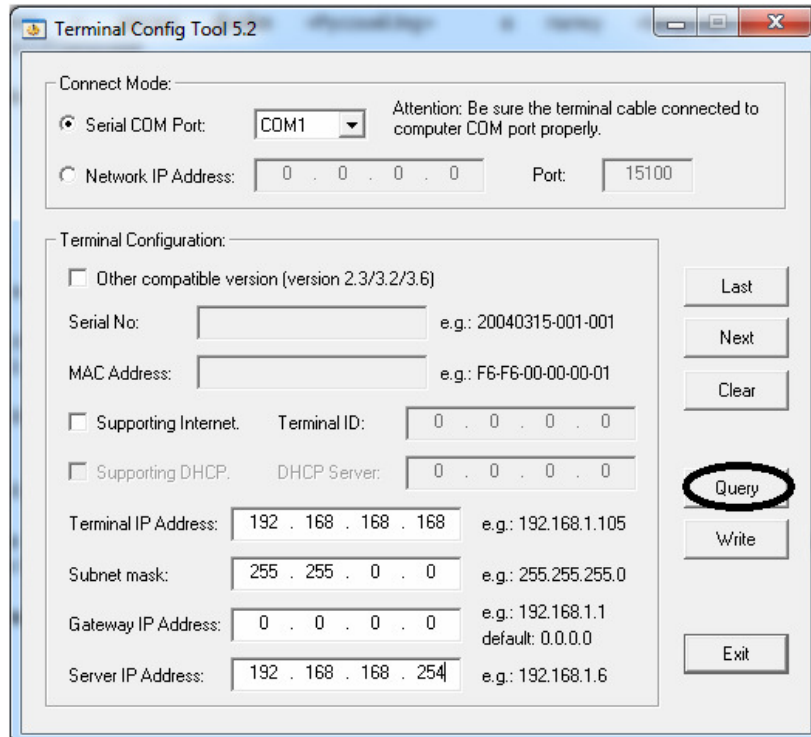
Terminal Config Tool 5.2

Connect Mode:

Serial COM Port: COM1

Attention: Be sure the terminal cable connected to computer COM port properly.

Network IP Address: 0 . 0 . 0 . 0 Port: 15100

Terminal Configuration:

Other compatible version (version 2.3/3.2/3.6)

Serial No: e.g.: 20040315-001-001

MAC Address: e.g.: F6-F6-00-00-00-01

Supporting Internet. Terminal ID: 0 . 0 . 0 . 0

Supporting DHCP. DHCP Server: 0 . 0 . 0 . 0

Terminal IP Address: 192 . 168 . 168 . 168 e.g.: 192.168.1.105

Subnet mask: 255 . 255 . 0 . 0 e.g.: 255.255.255.0

Gateway IP Address: 0 . 0 . 0 . 0 e.g.: 192.168.1.1 default: 0.0.0.0

Server IP Address: 192 . 168 . 168 . 254 e.g.: 192.168.1.6

Last

Next

Clear

Query

Write

Exit